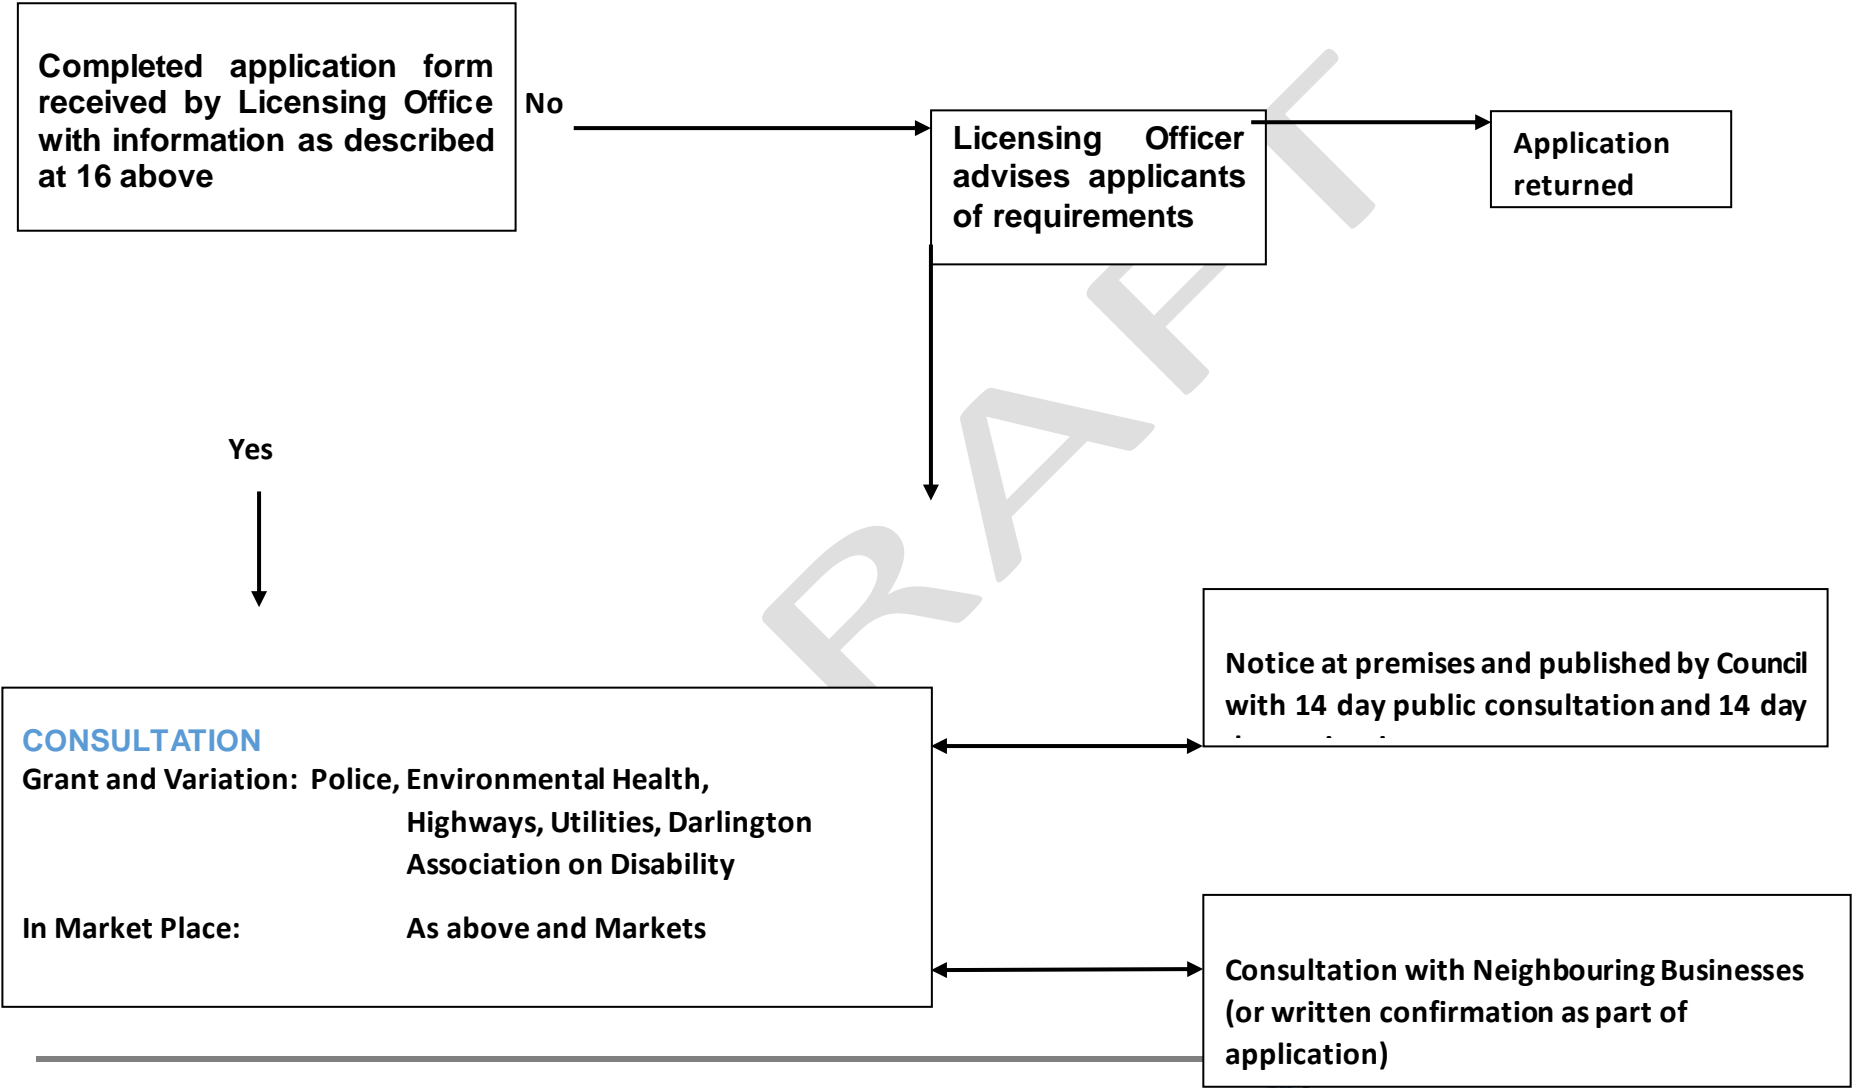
Completed application form received by Licensing Office with information as described at 16 above

No

Licensing Officer advises applicants of requirements

Application returned

DRAFT

Yes

Notice at premises and published by Council with 14 day public consultation and 14 day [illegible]

CONSULTATION
Grant and Variation: Police, Environmental Health, Highways, Utilities, Darlington Association on Disability

In Market Place: As above and Markets

Consultation with Neighbouring Businesses (or written confirmation as part of application)